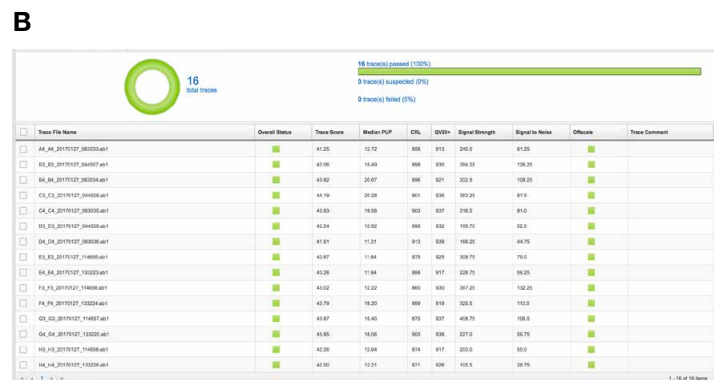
B

16
total traces

16 trace(s) passed (100%)

0 trace(s) suspected (0%)

0 trace(s) failed (0%)

| | Trace File Name | Overall Status | Trace Score | Median PUP | CRL | QV20+ | Signal Strength | Signal to Noise | Offscale | Trace Comment |
|---|---|---|---|---|---|---|---|---|---|---|
| | A4_A4_20170127_083033.ab1 | | 41.25 | 12.72 | 898 | 913 | 245.0 | 61.25 | | |
| | B3_B3_20170127_044507.ab1 | | 47.06 | 16.49 | 898 | 930 | 384.25 | 126.25 | | |
| | B4_B4_20170127_083034.ab1 | | 43.92 | 20.67 | 898 | 921 | 322.5 | 109.25 | | |
| | C3_C3_20170127_044508.ab1 | | 41.19 | 20.28 | 901 | 936 | 383.25 | 97.5 | | |
| | C4_C4_20170127_083035.ab1 | | 43.93 | 19.58 | 903 | 937 | 318.5 | 81.0 | | |
| | D3_D3_20170127_044509.ab1 | | 42.24 | 12.62 | 890 | 932 | 159.75 | 52.5 | | |
| | D4_D4_20170127_083036.ab1 | | 41.91 | 11.31 | 913 | 939 | 168.25 | 44.75 | | |
| | E3_E3_20170127_114655.ab1 | | 43.67 | 11.64 | 875 | 925 | 308.75 | 79.0 | | |
| | E4_E4_20170127_133223.ab1 | | 43.26 | 11.94 | 888 | 917 | 228.75 | 59.25 | | |
| | F3_F3_20170127_114656.ab1 | | 43.02 | 12.22 | 865 | 930 | 397.25 | 132.25 | | |
| | F4_F4_20170127_133224.ab1 | | 43.79 | 18.20 | 899 | 919 | 325.5 | 110.0 | | |
| | G3_G3_20170127_114657.ab1 | | 43.87 | 15.40 | 875 | 937 | 408.75 | 108.5 | | |
| | G4_G4_20170127_133225.ab1 | | 43.85 | 18.06 | 900 | 938 | 227.0 | 59.75 | | |
| | H3_H3_20170127_114658.ab1 | | 42.26 | 12.64 | 874 | 917 | 203.0 | 55.0 | | |
| | H4_H4_20170127_133226.ab1 | | 42.00 | 12.21 | 871 | 926 | 105.5 | 28.75 | | |

1 - 16 of 16 items